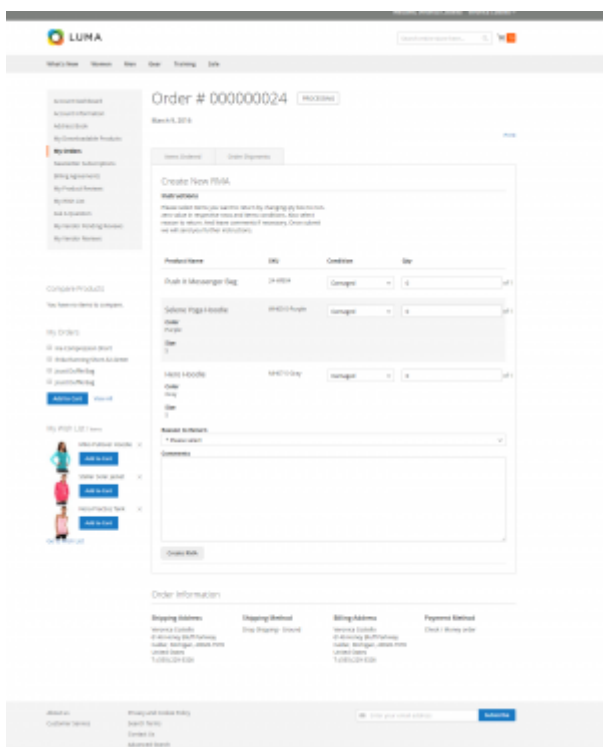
LUMA

What's New Women Men Gear Training Sale

Account Dashboard
Account Information
Address Book
My Downloadable Products
My Orders
Newsletter Subscriptions
Billing Agreements
My Product Reviews
My Wish List
Gift Card
My Vendor Pending Reviews
My Vendor Reviews

Order # 000000024 PROCESSING

March 6, 2016

Print

Items Ordered Order Shipments

Create New RMA

Instructions

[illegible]

| Product Name | SKU | Condition | Qty |
|---|---|---|---|
| Push It Messenger Bag | 24-WB04 | Damaged | 0 of 1 |
| Selene Yoga Hoodie Color Purple Size S | WH05-S-Purple | Damaged | 0 of 1 |
| Hero Hoodie Color Gray Size S | MH07-S-Gray | Damaged | 0 of 1 |

Reason to Return
* Please select

Comments

Create RMA

Compare Products

You have no items to compare.

My Orders

Add to Cart View All

My Wish List

Add to Cart

Add to Cart

Add to Cart

Go to Wish List

Order Information

Shipping Address
Veronica Costello
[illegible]
United States
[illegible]

Shipping Method
Drop Shipping - Ground

Billing Address
Veronica Costello
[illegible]
United States
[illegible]

Payment Method
Check / Money order

About us
Customer Service

Privacy and Cookie Policy
Search Terms
Contact Us
Advanced Search

Enter your email address
Subscribe